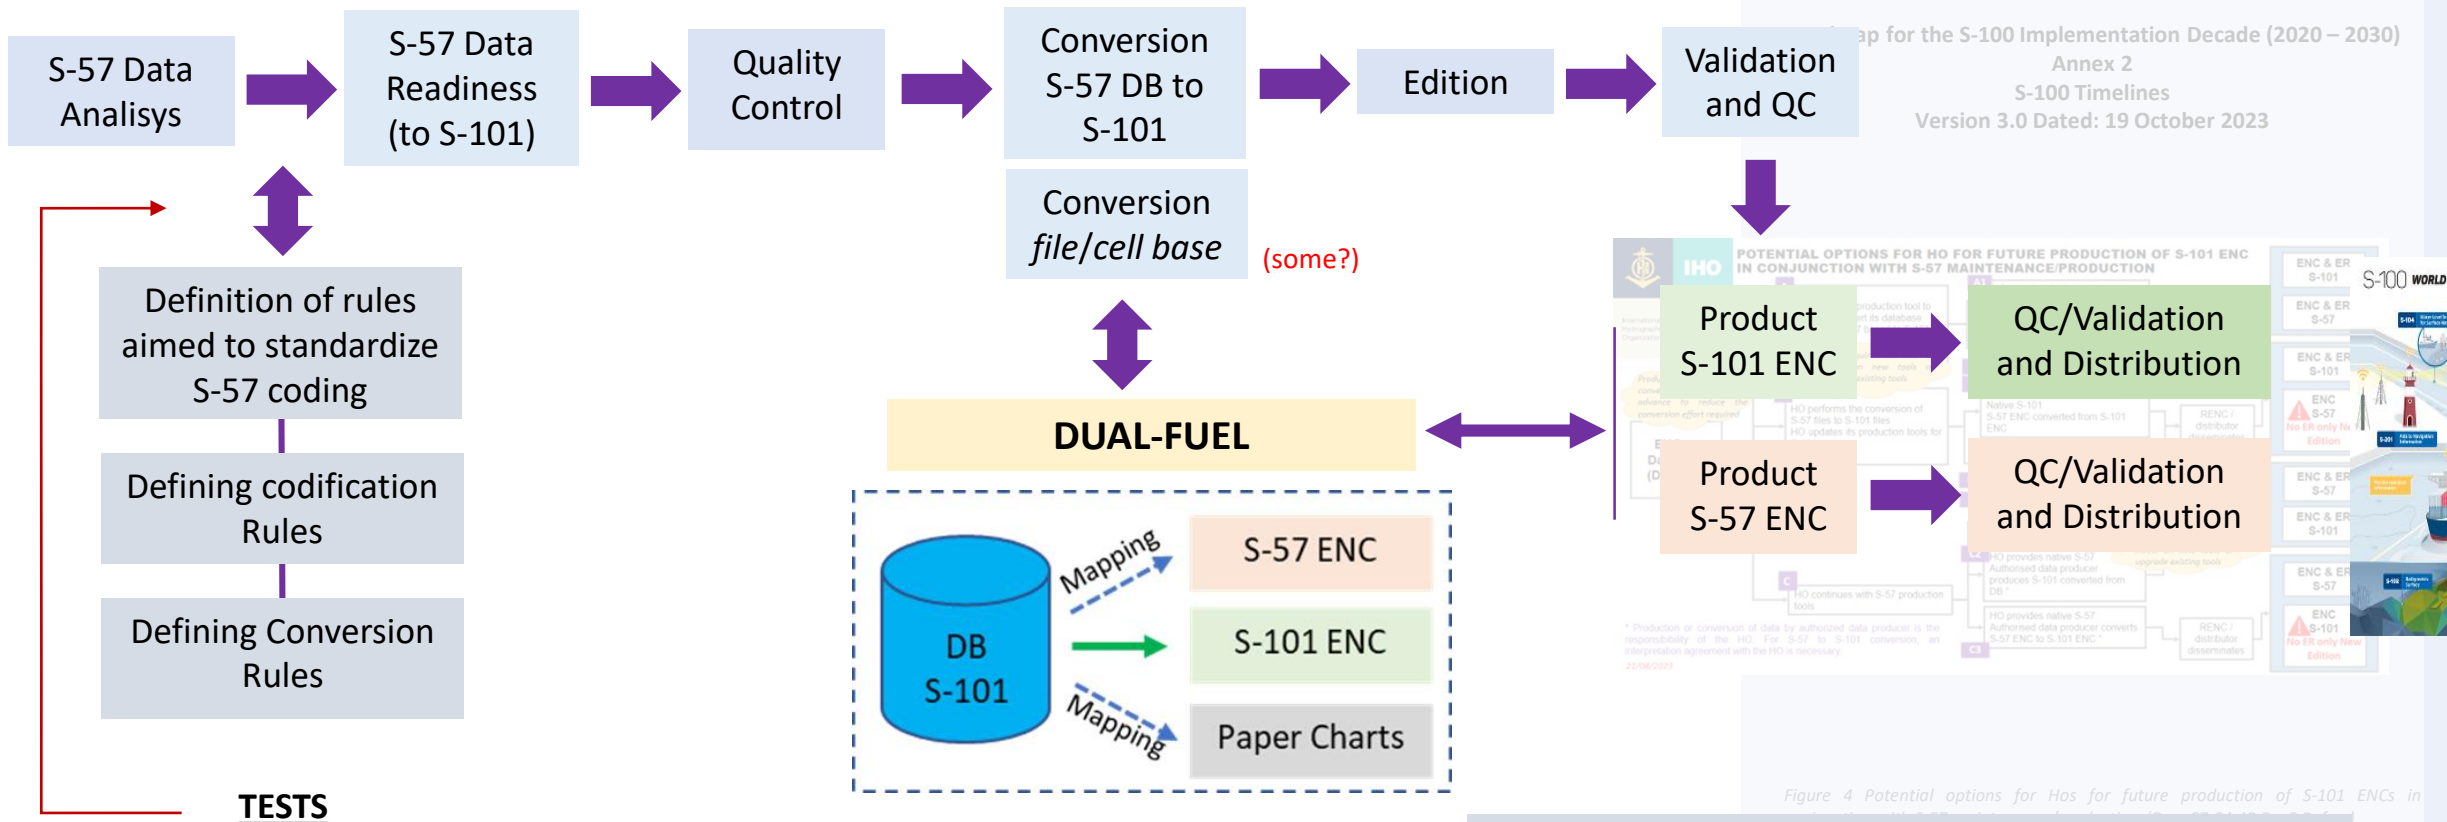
S-57 Data Analisys

S-57 Data Readiness (to S-101)

Quality Control

Conversion S-57 DB to S-101

Edition

Validation and QC

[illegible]ap for the S-100 Implementation Decade (2020 – 2030)
Annex 2
S-100 Timelines
Version 3.0 Dated: 19 October 2023

Conversion *file/cell base*

(some?)

Definition of rules aimed to standardize S-57 coding

Defining codification Rules

Defining Conversion Rules

TESTS

DUAL-FUEL

DB S-101

Mapping

Mapping

S-57 ENC

S-101 ENC

Paper Charts

IHO

POTENTIAL OPTIONS FOR HO FOR FUTURE PRODUCTION OF S-101 ENC IN CONJUNCTION WITH S-57 MAINTENANCE/PRODUCTION

Product S-101 ENC

QC/Validation and Distribution

Product S-57 ENC

QC/Validation and Distribution

S-100 WORLD

Figure 4 Potential options for Hos for future production of S-101 ENCs in